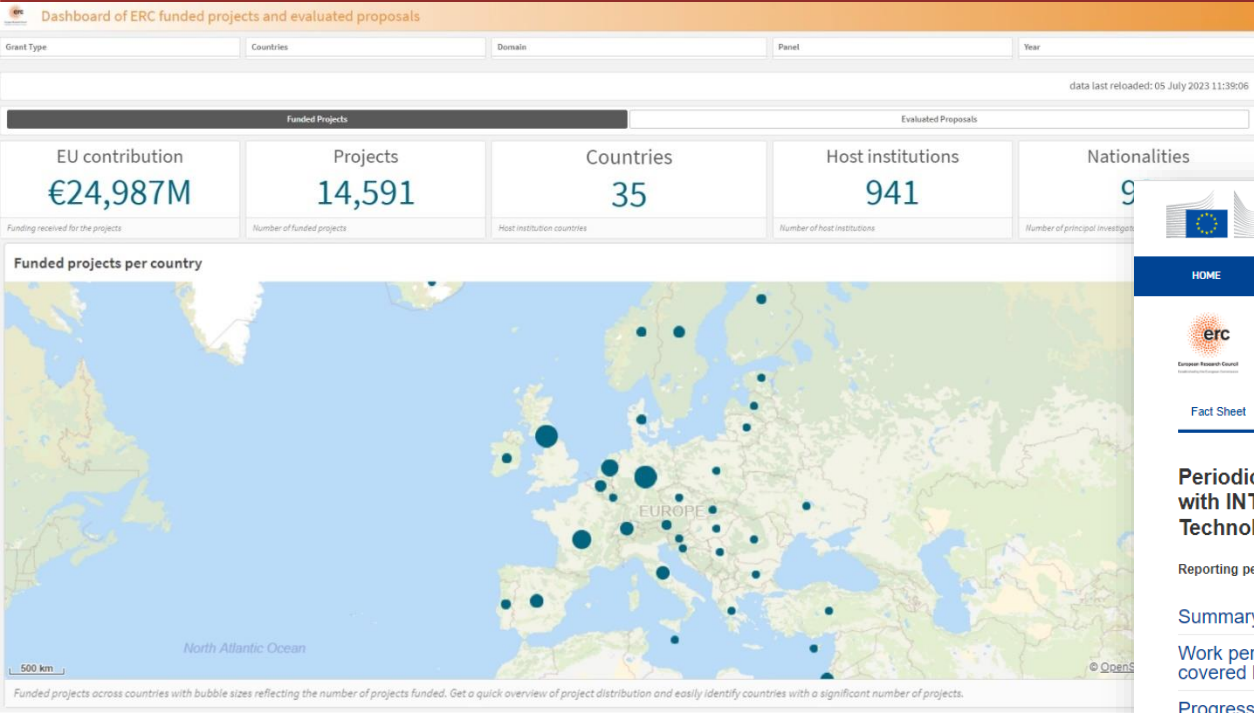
Dashboard of ERC funded projects and evaluated proposals

Grant Type | Countries | Domain | Panel | Year

data last reloaded: 05 July 2023 11:39:06

Funded Projects | Evaluated Proposals

EU contribution
€24,987M
Funding received for the projects

Projects
14,591
Number of funded projects

Countries
35
Host institution countries

Host institutions
941
Number of host institutions

Nationalities
9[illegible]
Number of principal investigat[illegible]

Funded projects per country

EUROPE

North Atlantic Ocean

500 km

© OpenS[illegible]

Funded projects across countries with bubble sizes reflecting the number of projects funded. Get a quick overview of project distribution and easily identify countries with a significant number of projects.

HOME

erc
European Research Council

Fact Sheet

Periodic
with INT
Technol

Reporting pe

Summary

Work per
covered

Progress